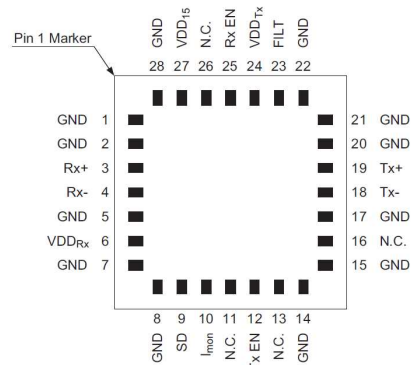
Pin 1 Marker

GND 28
$VDD_{15}$ 27
N.C. 26
Rx EN 25
$VDD_{Tx}$ 24
FILT 23
GND 22

GND 1
GND 2
Rx+ 3
Rx- 4
GND 5
$VDD_{Rx}$ 6
GND 7

21 GND
20 GND
19 Tx+
18 Tx-
17 GND
16 N.C.
15 GND

8 GND
9 SD
10 $I_{mon}$
11 N.C.
12 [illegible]x EN
13 N.C.
14 GND